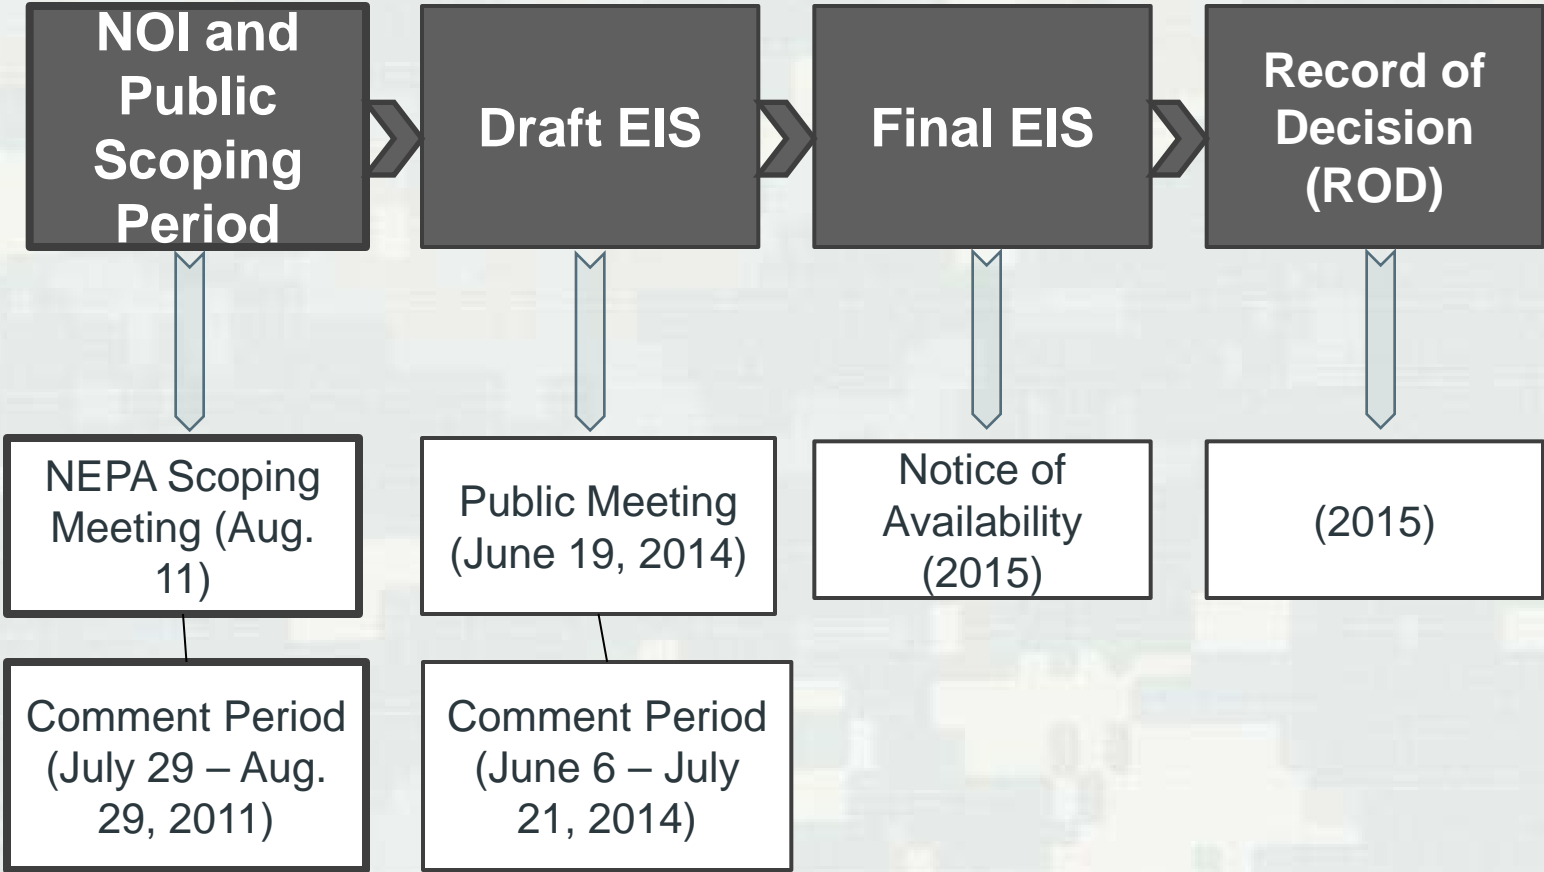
NOI and Public Scoping Period

Draft EIS

Final EIS

Record of Decision (ROD)

NEPA Scoping Meeting (Aug. 11)

Comment Period (July 29 – Aug. 29, 2011)

Public Meeting (June 19, 2014)

Comment Period (June 6 – July 21, 2014)

Notice of Availability (2015)

(2015)